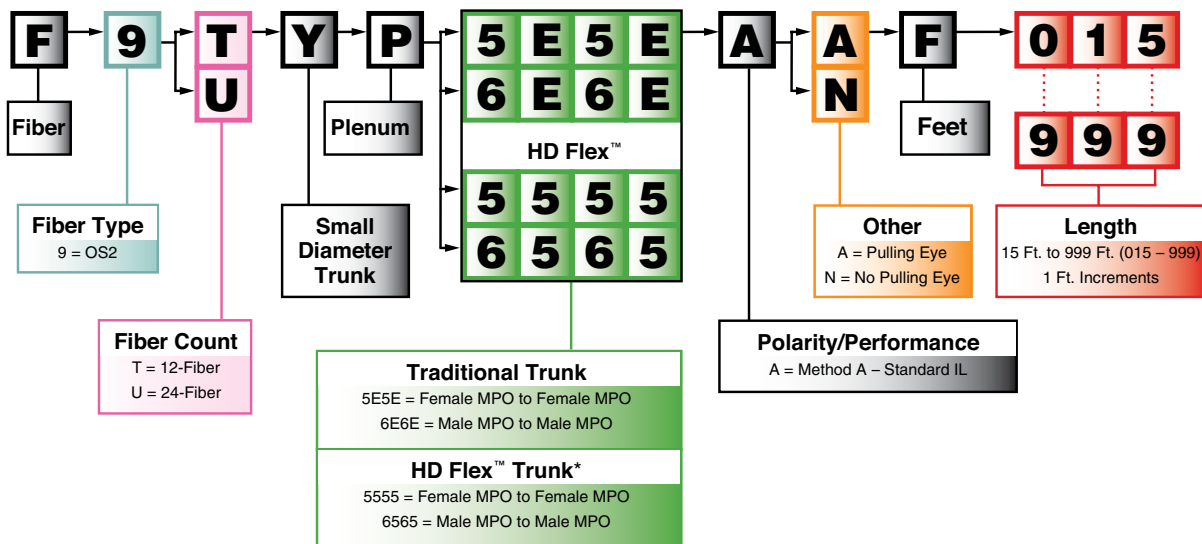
F 9 T U Y P 5 E 5 E 6 E 6 E A A N F 0 1 5 9 9 9

Fiber

Plenum

HD Flex™

5 5 5 5
6 5 6 5

Feet

Fiber Type
9 = OS2

Small Diameter Trunk

Other
A = Pulling Eye
N = No Pulling Eye

Length
15 Ft. to 999 Ft. (015 – 999)
1 Ft. Increments

Fiber Count
T = 12-Fiber
U = 24-Fiber

Polarity/Performance
A = Method A – Standard IL

Traditional Trunk
5E5E = Female MPO to Female MPO
6E6E = Male MPO to Male MPO

HD Flex™ Trunk*
5555 = Female MPO to Female MPO
6565 = Male MPO to Male MPO